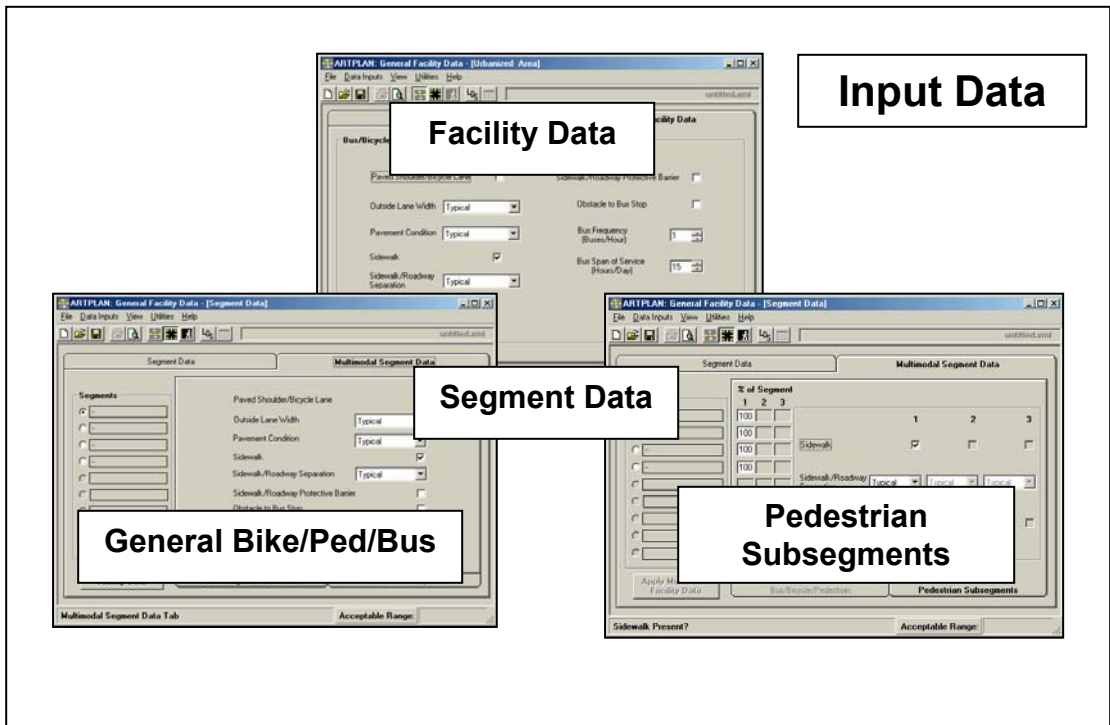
Input Data

ARTPLAN: General Facility Data - [Urbanized Area]
File Data Inputs View Utilities Help
untitled.aml

Facility Data

Bus/Bicycle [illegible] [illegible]ility Data

Paved Shoulder/Bicycle Lane
Sidewalk/Roadway Protective Barrier
Outside Lane Width Typical
Obstacle to Bus Stop
Pavement Condition Typical
Bus Frequency (Buses/Hour) 1
Sidewalk
Bus Span of Service (Hours/Day) 15
Sidewalk/Roadway Separation Typical

ARTPLAN: General Facility Data - [Segment Data]
File Data Inputs View Utilities Help
untitled.aml

Segment Data
Multimodal Segment Data

Segments

Paved Shoulder/Bicycle Lane
Outside Lane Width Typical
Pavement Condition Typical
Sidewalk
Sidewalk/Roadway Separation Typical
Sidewalk/Roadway Protective Barrier
Obstacle to Bus Stop

General Bike/Ped/Bus

Multimodal Segment Data Tab
Acceptable Range:

Segment Data

ARTPLAN: General Facility Data - [Segment Data]
File Data Inputs View Utilities Help
untitled.aml

Segment Data
Multimodal Segment Data

% of Segment
1 2 3
100
100
100
100

1 2 3
Sidewalk
Sidewalk/Roadway Separation Typical Typical Typical

Pedestrian Subsegments

Apply M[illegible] Facility Data
Bus/Bicycle/Pedestrian
Pedestrian Subsegments

Sidewalk Present?
Acceptable Range: